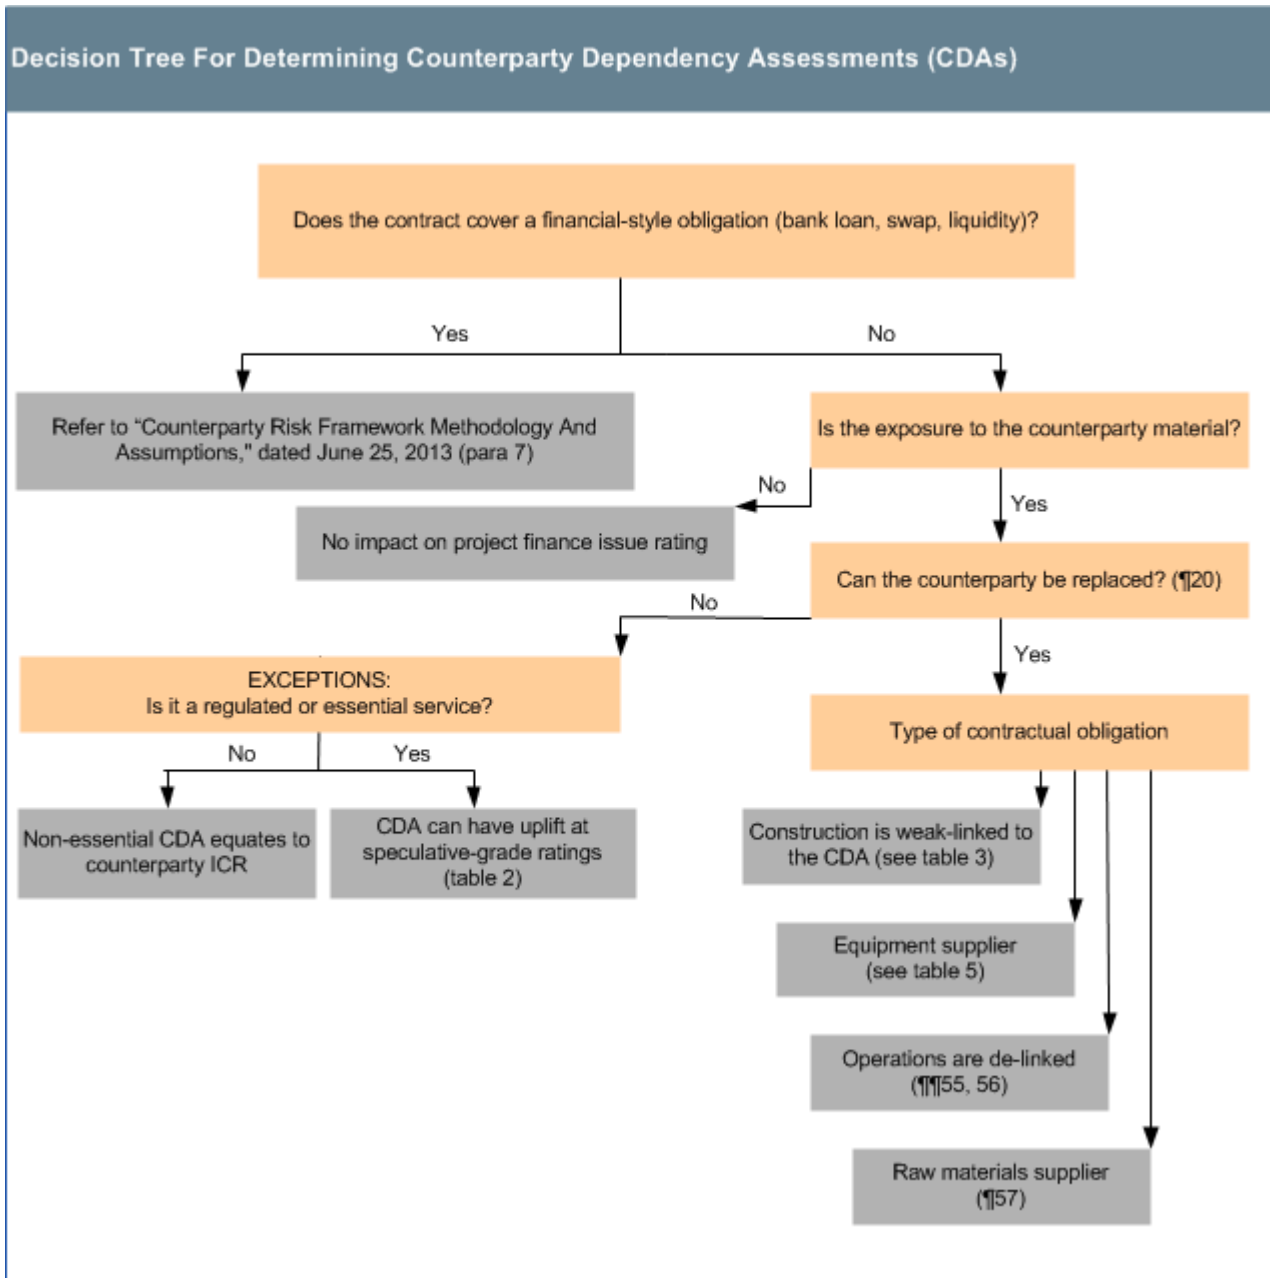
Decision Tree For Determining Counterparty Dependency Assessments (CDAs)

Does the contract cover a financial-style obligation (bank loan, swap, liquidity)?

Yes

No

Refer to "Counterparty Risk Framework Methodology And Assumptions," dated June 25, 2013 (para 7)

Is the exposure to the counterparty material?

No

Yes

No impact on project finance issue rating

Can the counterparty be replaced? (¶20)

No

Yes

EXCEPTIONS:
Is it a regulated or essential service?

Type of contractual obligation

No

Yes

Non-essential CDA equates to counterparty ICR

CDA can have uplift at speculative-grade ratings (table 2)

Construction is weak-linked to the CDA (see table 3)

Equipment supplier (see table 5)

Operations are de-linked (¶¶55, 56)

Raw materials supplier (¶57)